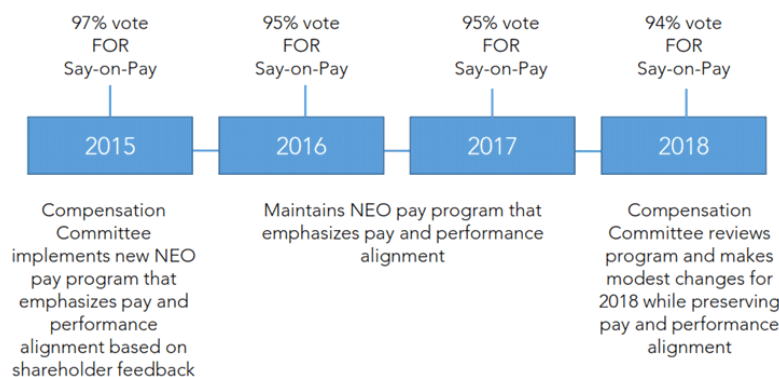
97% vote
FOR
Say-on-Pay

95% vote
FOR
Say-on-Pay

95% vote
FOR
Say-on-Pay

94% vote
FOR
Say-on-Pay

2015

2016

2017

2018

Compensation Committee implements new NEO pay program that emphasizes pay and performance alignment based on shareholder feedback

Maintains NEO pay program that emphasizes pay and performance alignment

Compensation Committee reviews program and makes modest changes for 2018 while preserving pay and performance alignment